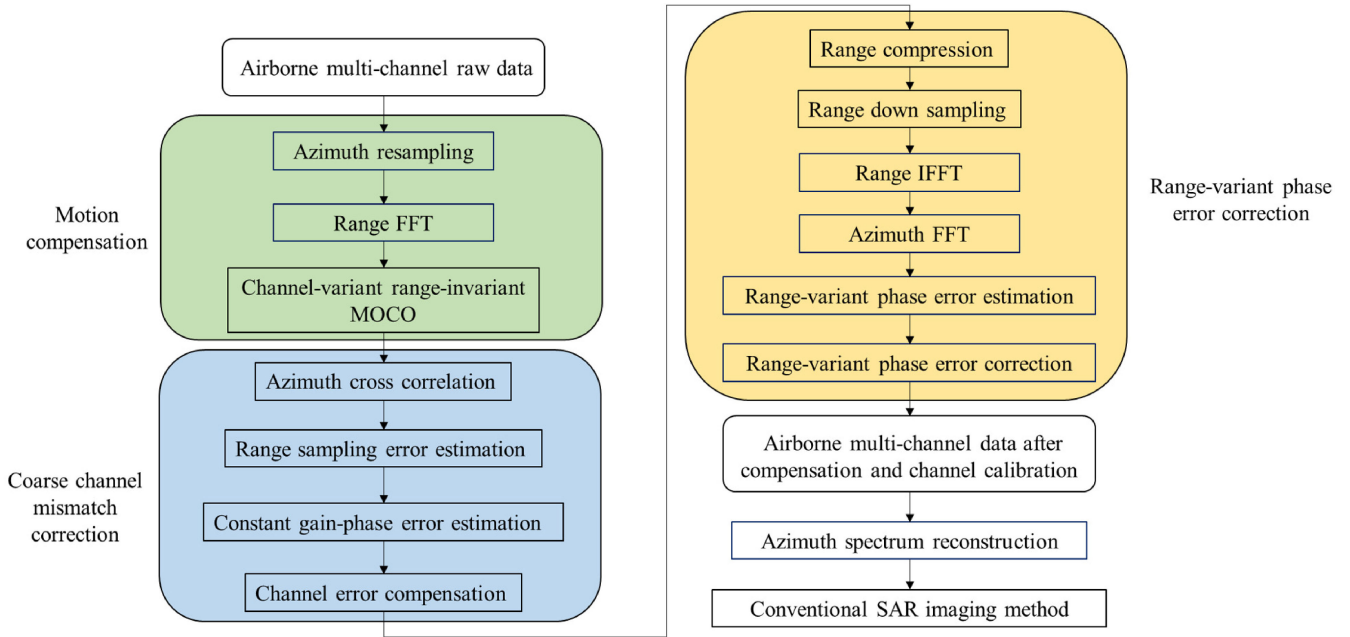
Airborne multi-channel raw data

Motion compensation

Azimuth resampling

Range FFT

Channel-variant range-invariant MOCO

Coarse channel mismatch correction

Azimuth cross correlation

Range sampling error estimation

Constant gain-phase error estimation

Channel error compensation

Range compression

Range down sampling

Range IFFT

Azimuth FFT

Range-variant phase error estimation

Range-variant phase error correction

Range-variant phase error correction

Airborne multi-channel data after compensation and channel calibration

Azimuth spectrum reconstruction

Conventional SAR imaging method